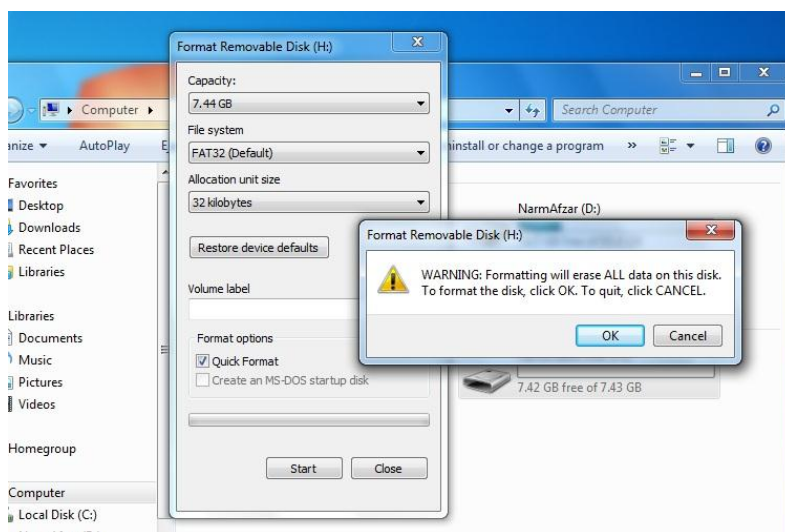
Format Removable Disk (H:)

Capacity:
7.44 GB
File system
FAT32 (Default)
Allocation unit size
32 kilobytes

Restore device defaults

Volume label

Format options
Quick Format
Create an MS-DOS startup disk

Start
Close

Computer ▸
Search Computer
anize ▾
AutoPlay
install or change a program
»

Favorites
Desktop
Downloads
Recent Places
Libraries

Libraries
Documents
Music
Pictures
Videos

Homegroup

Computer
Local Disk (C:)

NarmAfzar (D:)

7.42 GB free of 7.43 GB

Format Removable Disk (H:)

WARNING: Formatting will erase ALL data on this disk.
To format the disk, click OK. To quit, click CANCEL.

OK
Cancel